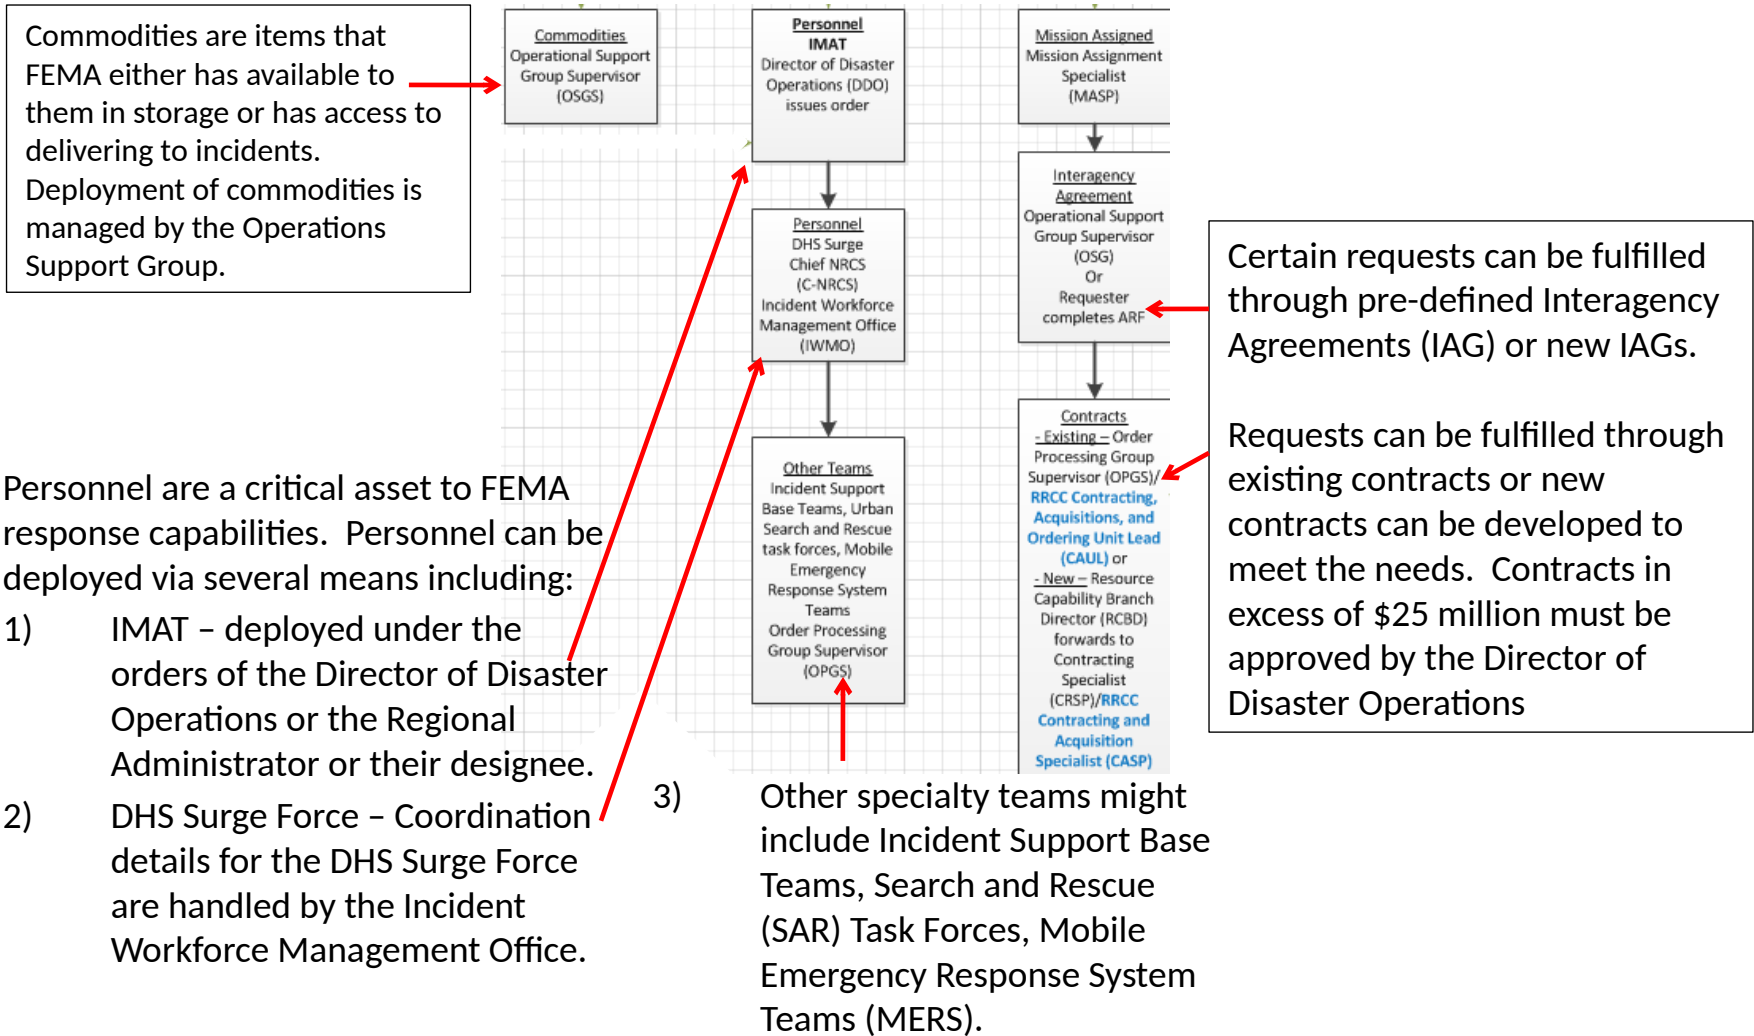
Commodities are items that FEMA either has available to them in storage or has access to delivering to incidents. Deployment of commodities is managed by the Operations Support Group.

Commodities
Operational Support Group Supervisor (OSGS)

Personnel
IMAT
Director of Disaster Operations (DDO) issues order

Mission Assigned
Mission Assignment Specialist (MASP)

Personnel
DHS Surge
Chief NRCS (C-NRCS)
Incident Workforce Management Office (IWMO)

Interagency Agreement
Operational Support Group Supervisor (OSG)
Or
Requester completes ARF

Certain requests can be fulfilled through pre-defined Interagency Agreements (IAG) or new IAGs.

Requests can be fulfilled through existing contracts or new contracts can be developed to meet the needs. Contracts in excess of $25 million must be approved by the Director of Disaster Operations

Other Teams
Incident Support Base Teams, Urban Search and Rescue task forces, Mobile Emergency Response System Teams
Order Processing Group Supervisor (OPGS)

Contracts
- Existing – Order Processing Group Supervisor (OPGS)/ RRCC Contracting, Acquisitions, and Ordering Unit Lead (CAUL) or
- New – Resource Capability Branch Director (RCBD) forwards to Contracting Specialist (CRSP)/RRCC Contracting and Acquisition Specialist (CASP)

Personnel are a critical asset to FEMA response capabilities. Personnel can be deployed via several means including:
1) IMAT – deployed under the orders of the Director of Disaster Operations or the Regional Administrator or their designee.
2) DHS Surge Force – Coordination details for the DHS Surge Force are handled by the Incident Workforce Management Office.
3) Other specialty teams might include Incident Support Base Teams, Search and Rescue (SAR) Task Forces, Mobile Emergency Response System Teams (MERS).